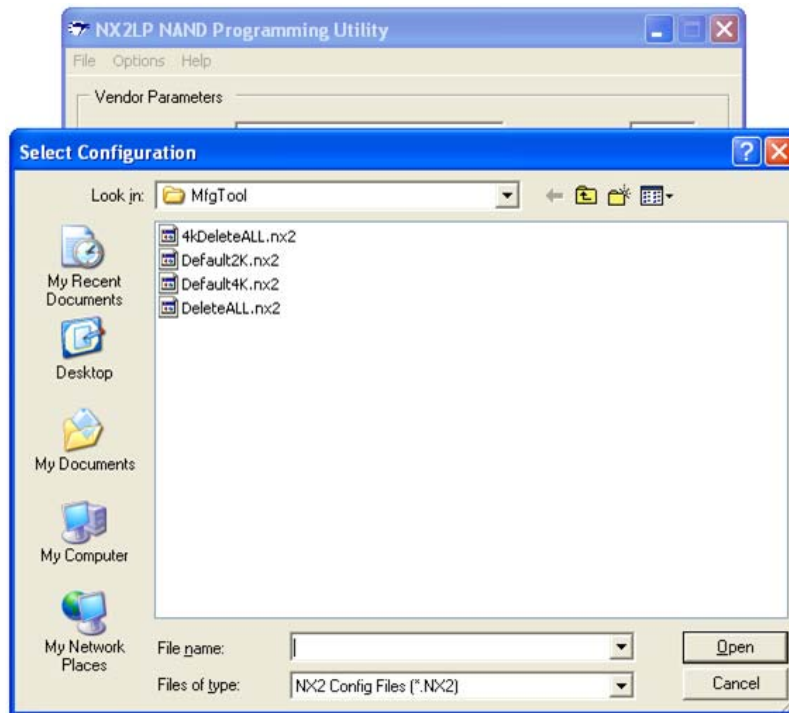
NX2LP NAND Programming Utility

File Options Help

Vendor Parameters

Select Configuration

Look in: MfgTool

4kDeleteALL.nx2
Default2K.nx2
Default4K.nx2
DeleteALL.nx2

My Recent Documents

Desktop

My Documents

My Computer

My Network Places

File name:

Files of type: NX2 Config Files (*.NX2)

Open

Cancel